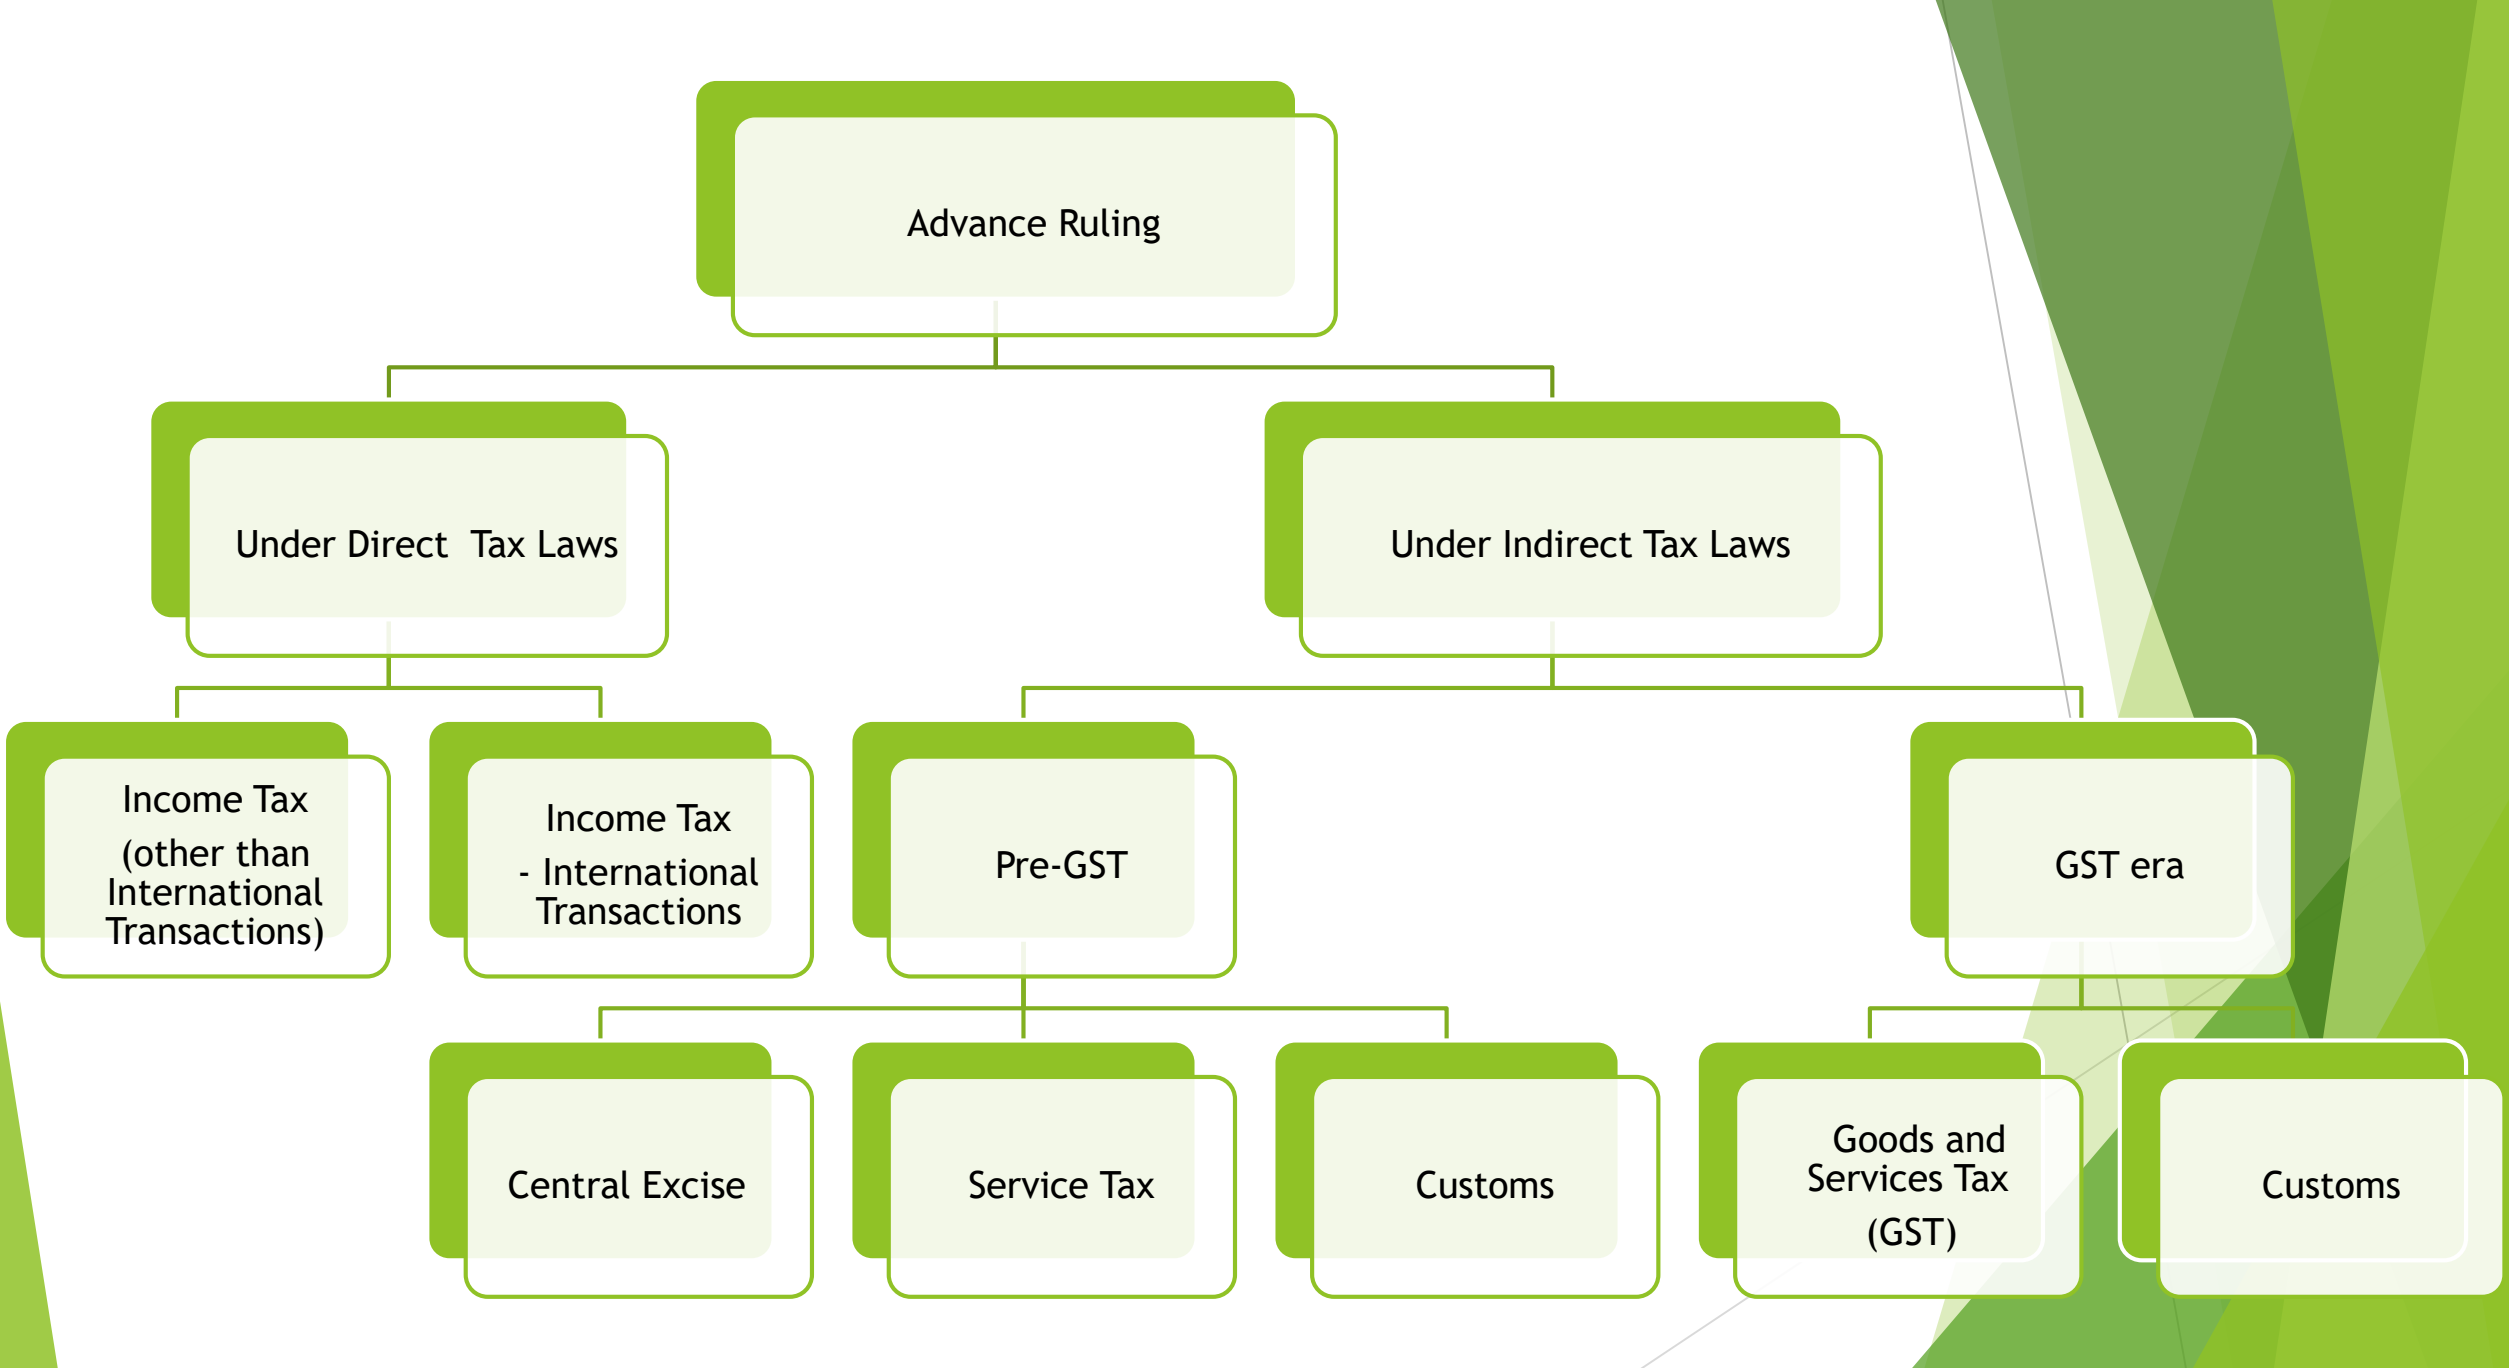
Advance Ruling

Under Direct Tax Laws

Under Indirect Tax Laws

Income Tax (other than International Transactions)

Income Tax - International Transactions

Pre-GST

GST era

Central Excise

Service Tax

Customs

Goods and Services Tax (GST)

Customs